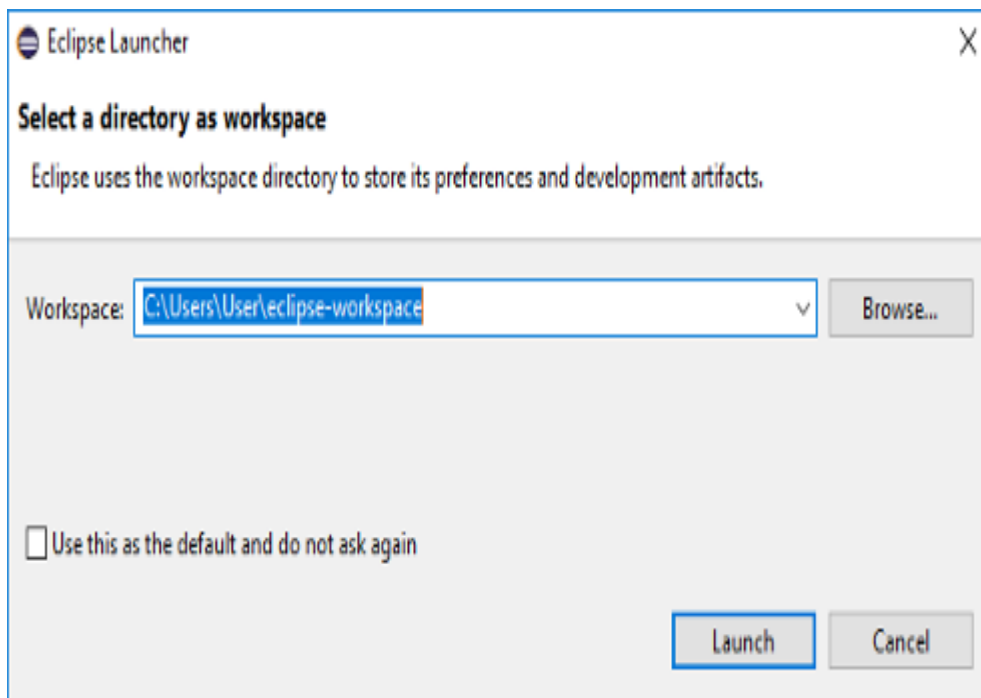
Eclipse Launcher

X

Select a directory as workspace

Eclipse uses the workspace directory to store its preferences and development artifacts.

Workspace: C:\Users\User\eclipse-workspace

Browse...

Use this as the default and do not ask again

Launch

Cancel